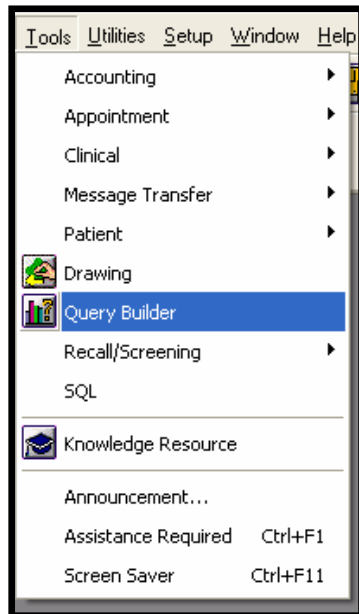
Tools Utilities Setup Window Help

Accounting
Appointment
Clinical
Message Transfer
Patient
Drawing
Query Builder
Recall/Screening
SQL

Knowledge Resource

Announcement...
Assistance Required Ctrl+F1
Screen Saver Ctrl+F11